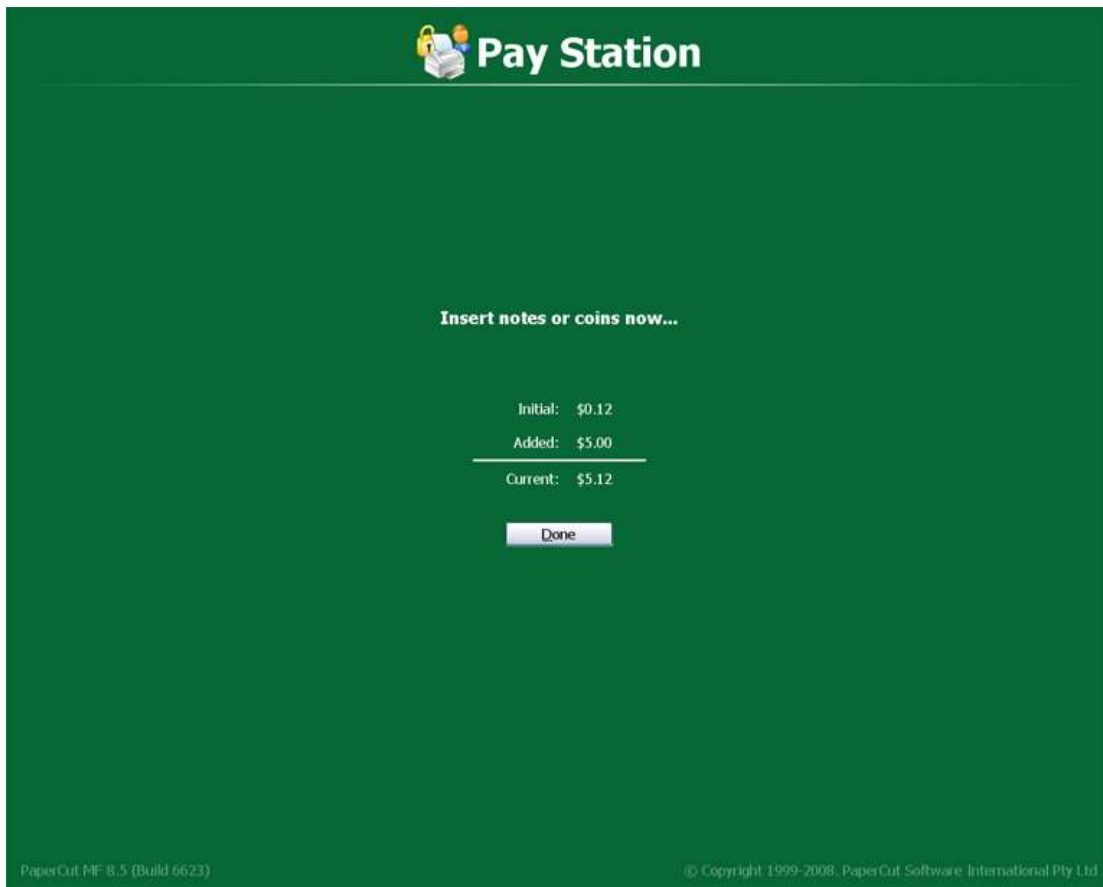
Pay Station

Insert notes or coins now...

| Initial: | \$0.12 |
|---|---|
| Added: | \$5.00 |
| Current: | \$5.12 |

Done

PaperCut MF 8.5 (Build 6623)

© Copyright 1999-2008. PaperCut Software International Pty Ltd